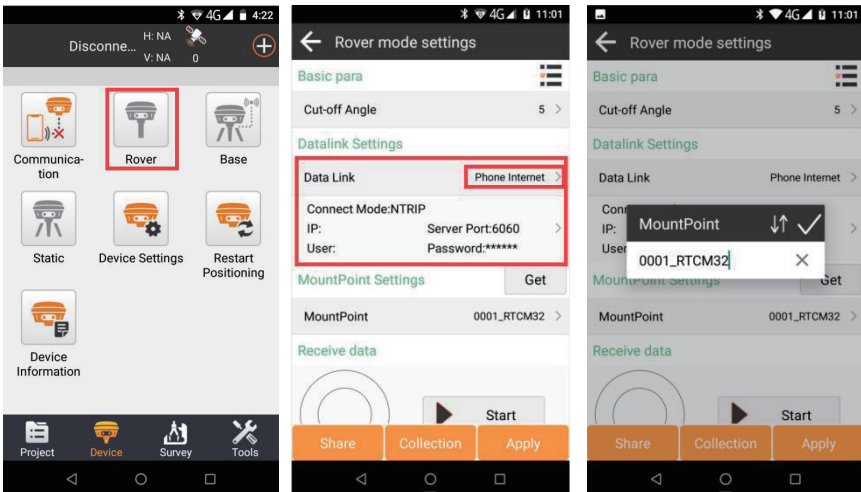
4G 4:22
Disconne... H: NA V: NA 0
Communication
Rover
Base
Static
Device Settings
Restart Positioning
Device Information
Project
Device
Survey
Tools

4G 11:01
Rover mode settings
Basic para
Cut-off Angle 5
Datalink Settings
Data Link Phone Internet
Connect Mode:NTRIP
IP: Server Port:6060
User: Password:******
MountPoint Settings Get
MountPoint 0001_RTCM32
Receive data
Start
Share Collection Apply

4G 11:01
Rover mode settings
Basic para
Cut-off Angle 5
Datalink Settings
Data Link Phone Internet
Conn
IP:
User
MountPoint
0001_RTCM32
MountPoint Settings Get
MountPoint 0001_RTCM32
Receive data
Start
Share Collection Apply